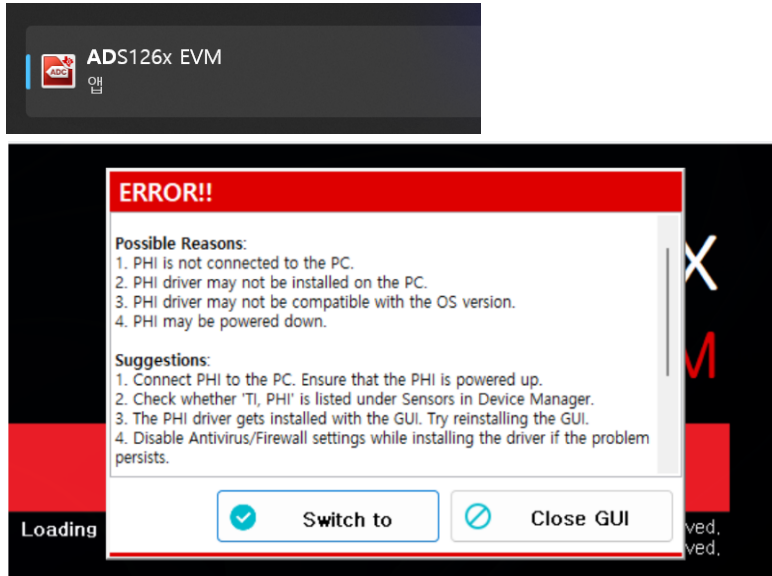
ADS126x EVM
앱

ERROR!!

Possible Reasons:
1. PHI is not connected to the PC.
2. PHI driver may not be installed on the PC.
3. PHI driver may not be compatible with the OS version.
4. PHI may be powered down.

Suggestions:
1. Connect PHI to the PC. Ensure that the PHI is powered up.
2. Check whether 'TI, PHI' is listed under Sensors in Device Manager.
3. The PHI driver gets installed with the GUI. Try reinstalling the GUI.
4. Disable Antivirus/Firewall settings while installing the driver if the problem persists.

Switch to
Close GUI

X
M
Loading
ved.
ved.